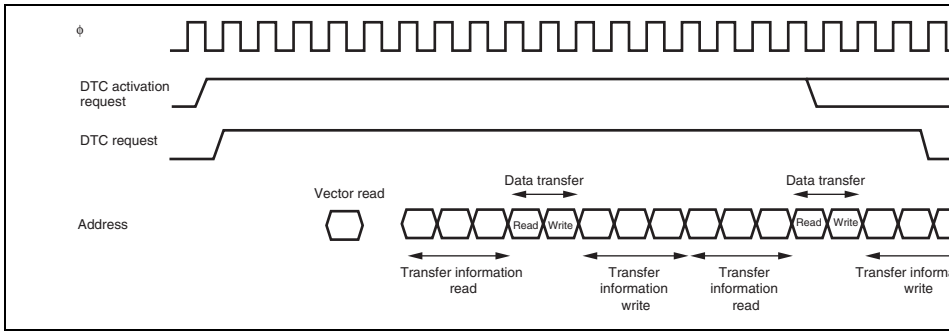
$\phi$

DTC activation request

DTC request

Vector read

Data transfer

Data transfer

Address

Read Write

Read Write

Transfer information read

Transfer information write

Transfer information read

Transfer inform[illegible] write